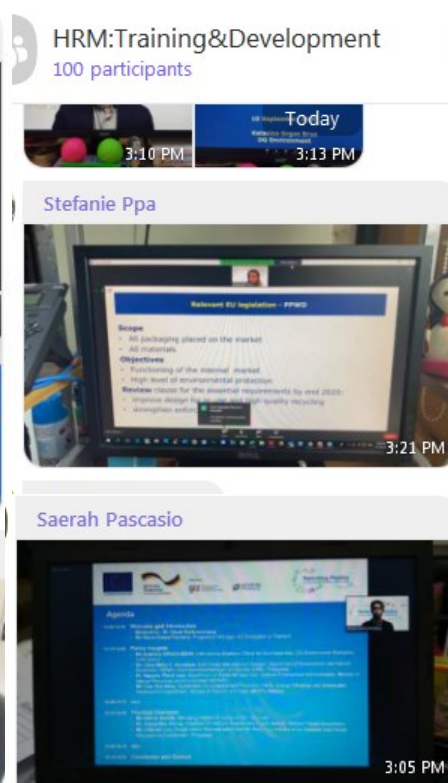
HRM:Training&Development
100 participants

Today

3:10 PM

3:13 PM

Stefanie Ppa

Relevant EU legislation - PPWD

Scope
All packaging placed on the market
All materials
Objectives
Functioning of the internal market
High level of environmental protection
Review clause for the essential requirements by end 2020:
Improve design for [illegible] high quality recycling
Strengthen enfo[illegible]

3:21 PM

Saerah Pascasio

Agenda

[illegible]

3:05 PM